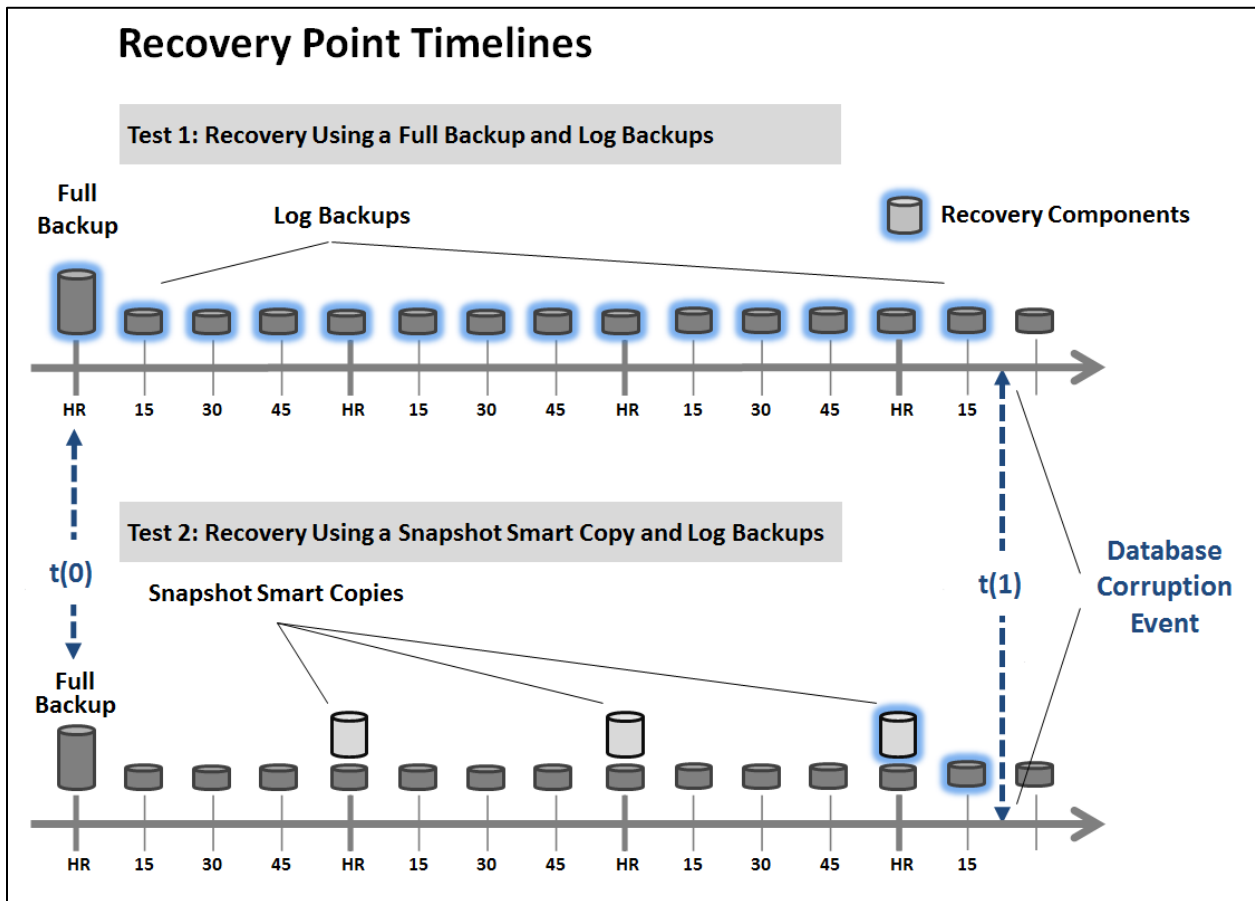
Recovery Point Timelines

Test 1: Recovery Using a Full Backup and Log Backups

Full Backup

Log Backups

Recovery Components

HR 15 30 45 HR 15 30 45 HR 15 30 45 HR 15

Test 2: Recovery Using a Snapshot Smart Copy and Log Backups

t(0)

t(1)

Database Corruption Event

Snapshot Smart Copies

Full Backup

HR 15 30 45 HR 15 30 45 HR 15 30 45 HR 15